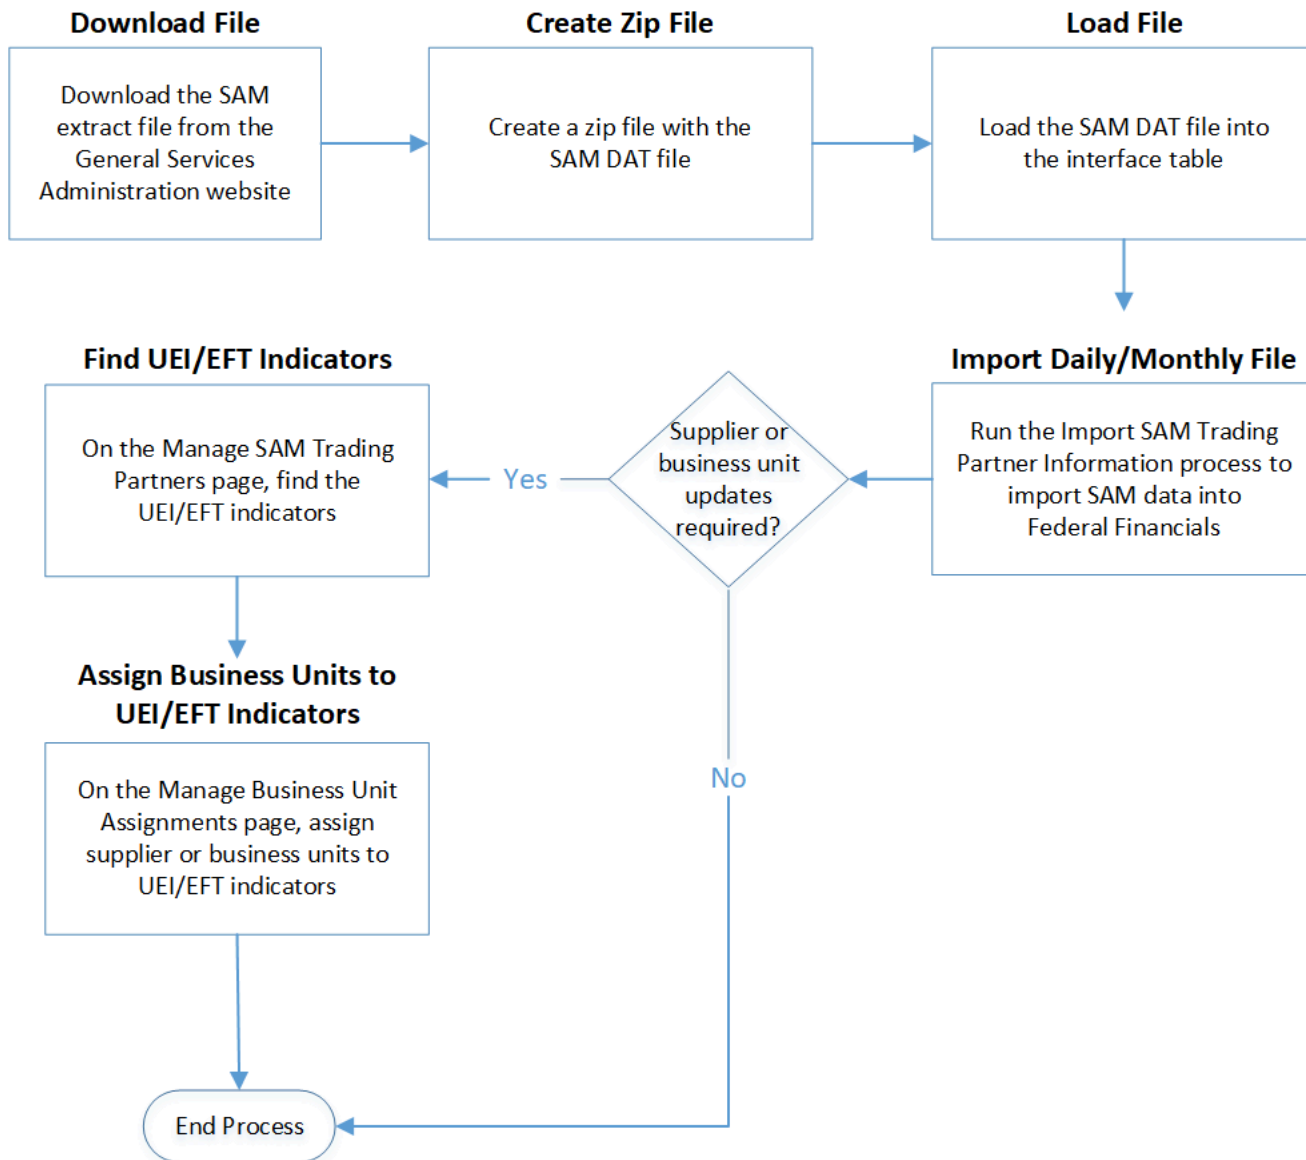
Download File

Download the SAM extract file from the General Services Administration website

Create Zip File

Create a zip file with the SAM DAT file

Load File

Load the SAM DAT file into the interface table

Import Daily/Monthly File

Run the Import SAM Trading Partner Information process to import SAM data into Federal Financials

Supplier or business unit updates required?

Yes

No

Find UEI/EFT Indicators

On the Manage SAM Trading Partners page, find the UEI/EFT indicators

Assign Business Units to UEI/EFT Indicators

On the Manage Business Unit Assignments page, assign supplier or business units to UEI/EFT indicators

End Process